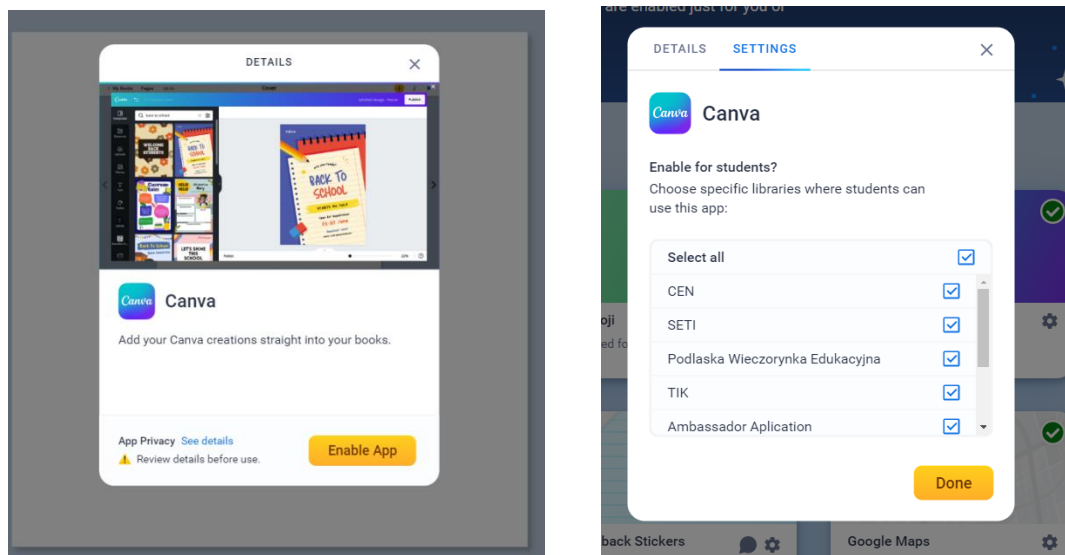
DETAILS

BACK TO SCHOOL

Canva

Canva

Add your Canva creations straight into your books.

App Privacy See details

Review details before use.

Enable App

are enabled just for you or

DETAILS SETTINGS

Canva

Canva

Enable for students?

Choose specific libraries where students can use this app:

Select all

CEN

SETI

Podlaska Wieczorynka Edukacyjna

TIK

Ambassador Aplication

oji

ed fo

Done

back Stickers

Google Maps